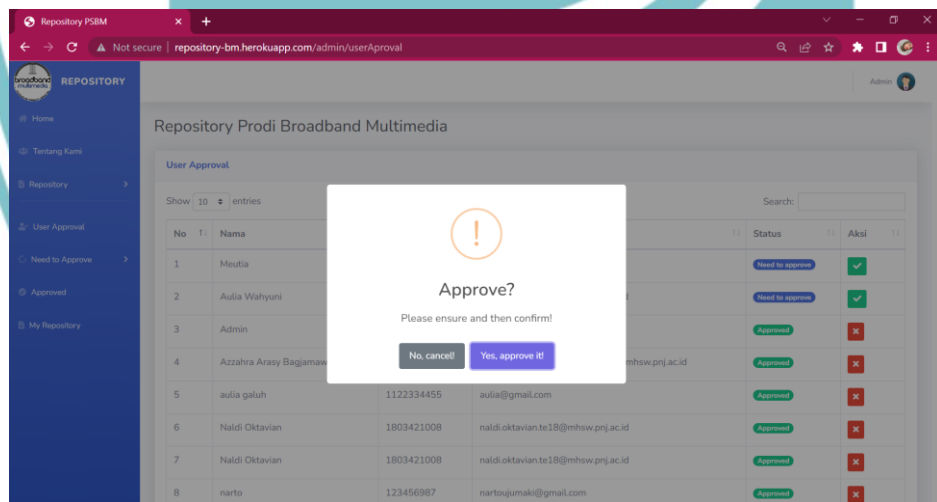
Repository PSBM

Not secure | repository-bm.herokuapp.com/admin/userAproval

broadband multimedia REPOSITORY

Admin

Home

Tentang Kami

Repository

User Approval

Need to Approve

Approved

My Repository

Repository Prodi Broadband Multimedia

User Approval

Show 10 entries

Search:

| No | Nama | | | Status | Aksi |
|---|---|---|---|---|---|
| 1 | Meutia | | | Need to approve | |
| 2 | Aulia Wahyuni | | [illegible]d | Need to approve | |
| 3 | Admin | | | Approved | |
| 4 | Azzahra Arasy Bagjamaw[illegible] | | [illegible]mhsw.pnj.ac.id | Approved | |
| 5 | aulia galuh | 1122334455 | aulia@gmail.com | Approved | |
| 6 | Naldi Oktavian | 1803421008 | naldi.oktavian.te18@mhsw.pnj.ac.id | Approved | |
| 7 | Naldi Oktavian | 1803421008 | naldi.oktavian.te18@mhsw.pnj.ac.id | Approved | |
| 8 | narto | 123456987 | nartoujumaki@gmail.com | Approved | |

!

Approve?

Please ensure and then confirm!

No, cancel!

Yes, approve it!